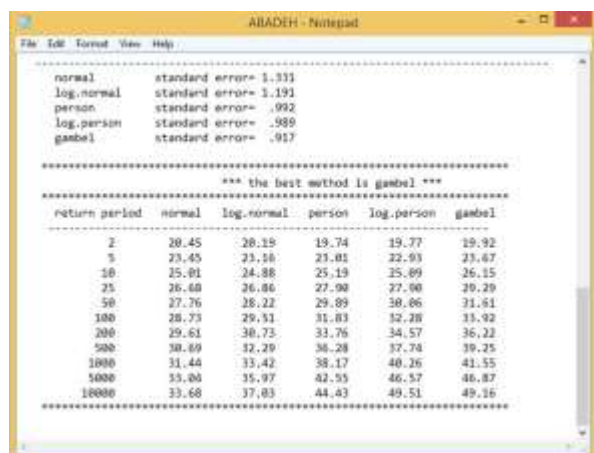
ABADEH - Notepad

File Edit Format View Help

normal standard error= 1.331
log.normal standard error= 1.191
person standard error= .992
log.person standard error= .989
gambel standard error= .917

*** the best method is gambel ***

| return period | normal | log.normal | person | log.person | gambel |
|---|---|---|---|---|---|
| 2 | 20.45 | 20.19 | 19.74 | 19.77 | 19.92 |
| 5 | 23.45 | 23.16 | 23.01 | 22.93 | 23.67 |
| 10 | 25.01 | 24.88 | 25.19 | 25.09 | 26.15 |
| 25 | 26.68 | 26.86 | 27.90 | 27.90 | 29.29 |
| 50 | 27.76 | 28.22 | 29.89 | 30.06 | 31.61 |
| 100 | 28.73 | 29.51 | 31.83 | 32.20 | 33.92 |
| 200 | 29.61 | 30.73 | 33.76 | 34.57 | 36.22 |
| 500 | 30.69 | 32.29 | 36.28 | 37.74 | 39.25 |
| 1000 | 31.44 | 33.42 | 38.17 | 40.26 | 41.55 |
| 5000 | 33.06 | 35.97 | 42.55 | 46.57 | 46.87 |
| 10000 | 33.68 | 37.03 | 44.43 | 49.51 | 49.16 |